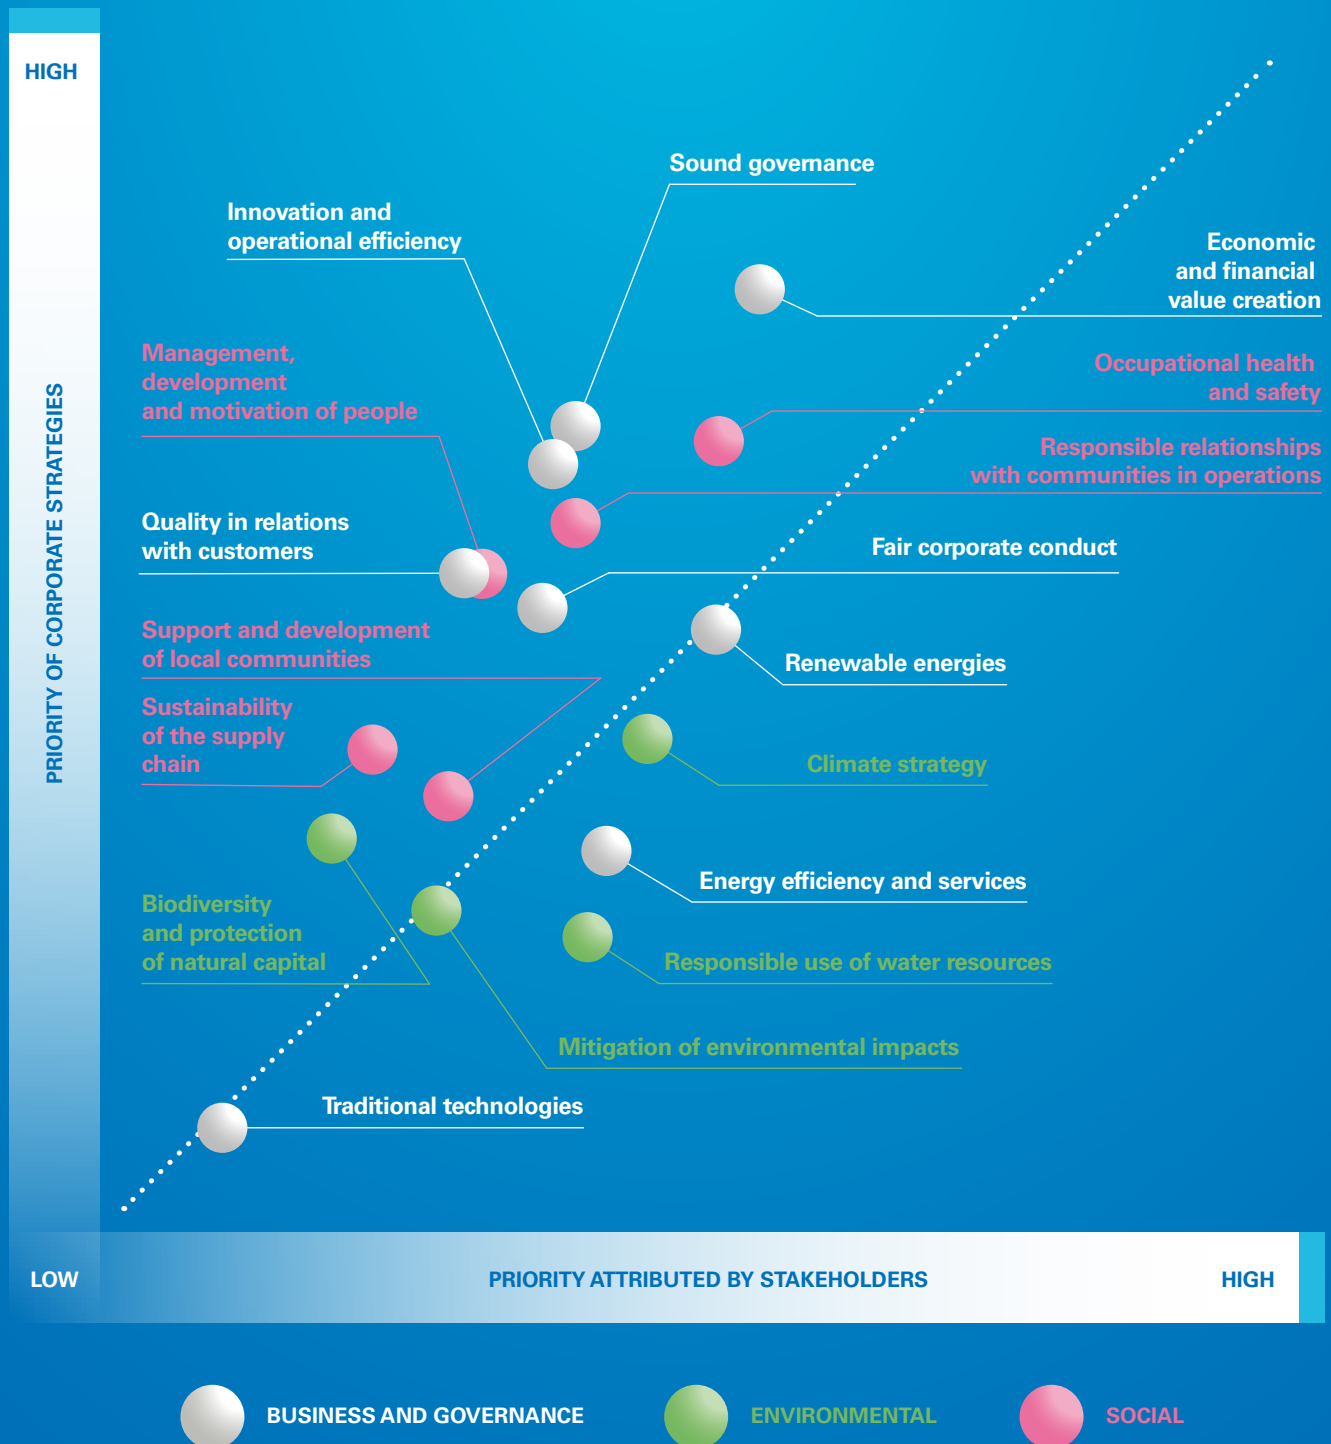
HIGH

PRIORITY OF CORPORATE STRATEGIES

Sound governance

Innovation and operational efficiency

Economic and financial value creation

Management, development and motivation of people

Occupational health and safety

Responsible relationships with communities in operations

Quality in relations with customers

Fair corporate conduct

Support and development of local communities

Renewable energies

Sustainability of the supply chain

Climate strategy

Energy efficiency and services

Biodiversity and protection of natural capital

Responsible use of water resources

Mitigation of environmental impacts

Traditional technologies

LOW

PRIORITY ATTRIBUTED BY STAKEHOLDERS

HIGH

BUSINESS AND GOVERNANCE

ENVIRONMENTAL

SOCIAL